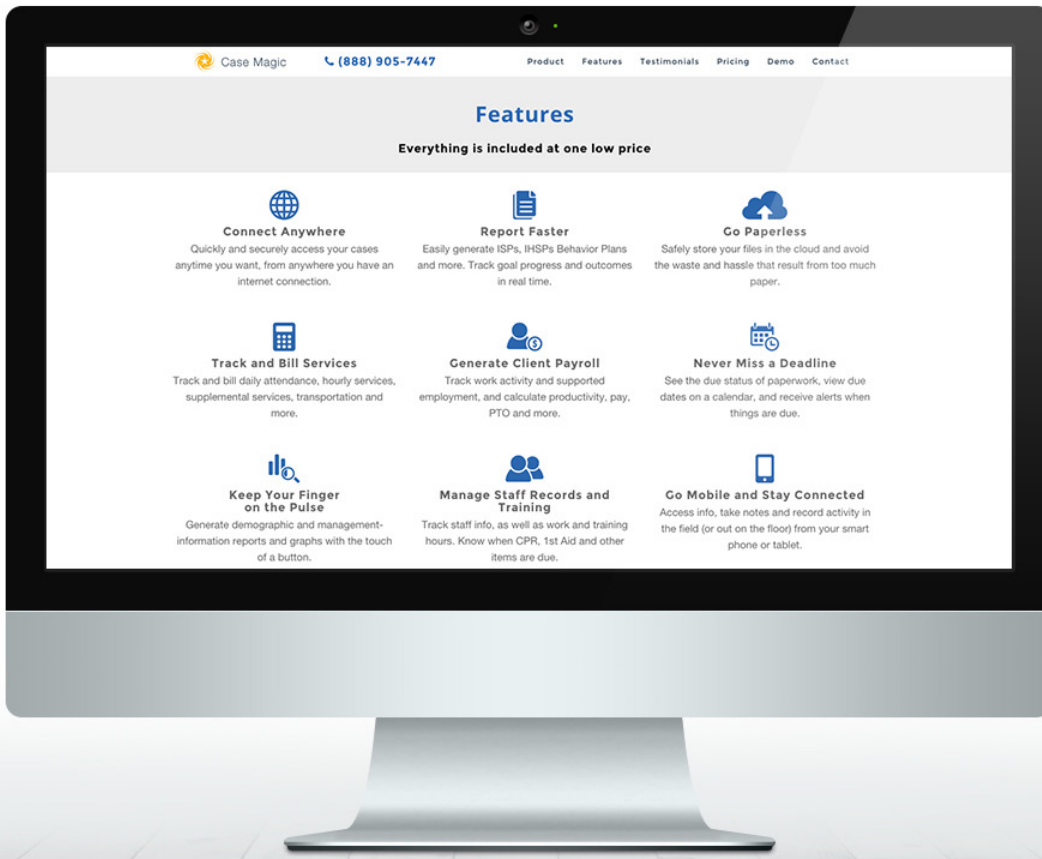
Case Magic (888) 905-7447 Product Features Testimonials Pricing Demo Contact

Features

Everything is included at one low price

Connect Anywhere
Quickly and securely access your cases anytime you want, from anywhere you have an internet connection.

Report Faster
Easily generate ISPs, IHSPs Behavior Plans and more. Track goal progress and outcomes in real time.

Go Paperless
Safely store your files in the cloud and avoid the waste and hassle that result from too much paper.

Track and Bill Services
Track and bill daily attendance, hourly services, supplemental services, transportation and more.

Generate Client Payroll
Track work activity and supported employment, and calculate productivity, pay, PTO and more.

Never Miss a Deadline
See the due status of paperwork, view due dates on a calendar, and receive alerts when things are due.

Keep Your Finger on the Pulse
Generate demographic and management-information reports and graphs with the touch of a button.

Manage Staff Records and Training
Track staff info, as well as work and training hours. Know when CPR, 1st Aid and other items are due.

Go Mobile and Stay Connected
Access info, take notes and record activity in the field (or out on the floor) from your smart phone or tablet.